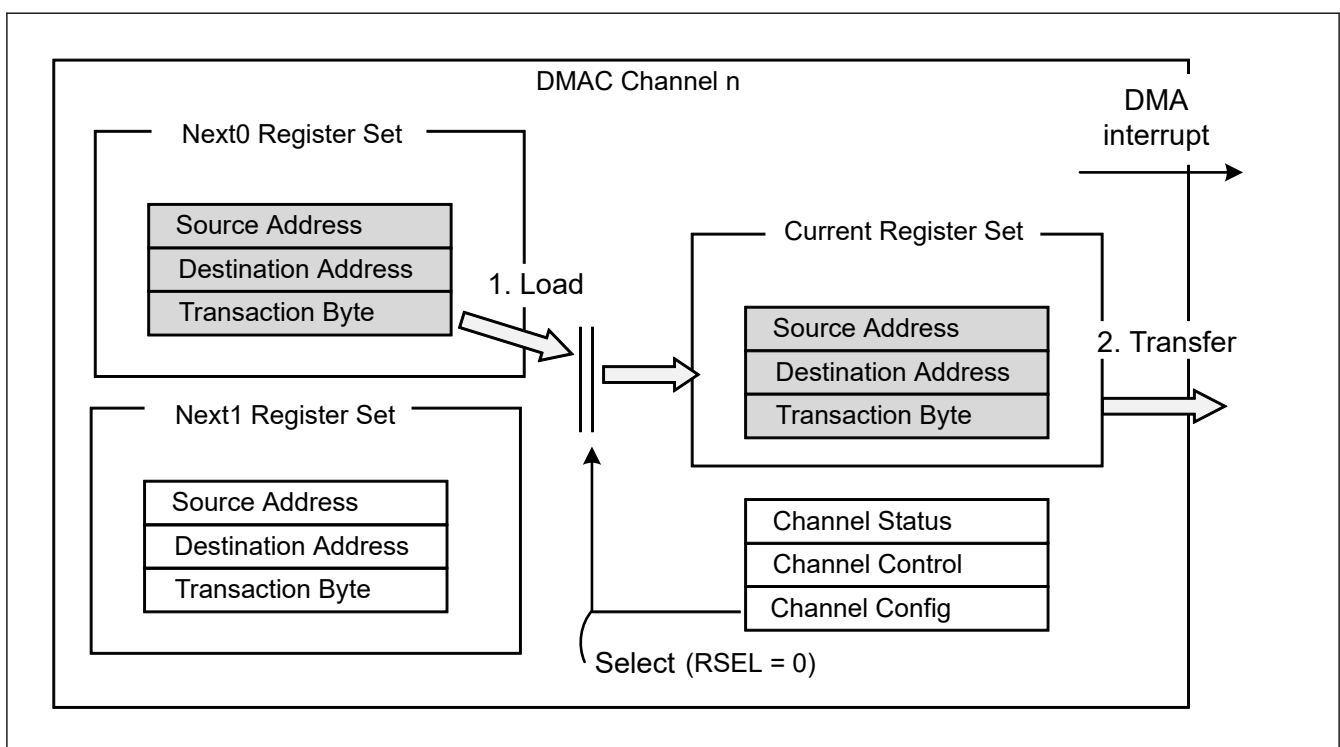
DMAC Channel n

DMA interrupt

Next0 Register Set

Source Address
Destination Address
Transaction Byte

1. Load

Current Register Set

Source Address
Destination Address
Transaction Byte

2. Transfer

Next1 Register Set

Source Address
Destination Address
Transaction Byte

Channel Status
Channel Control
Channel Config

Select (RSEL = 0)